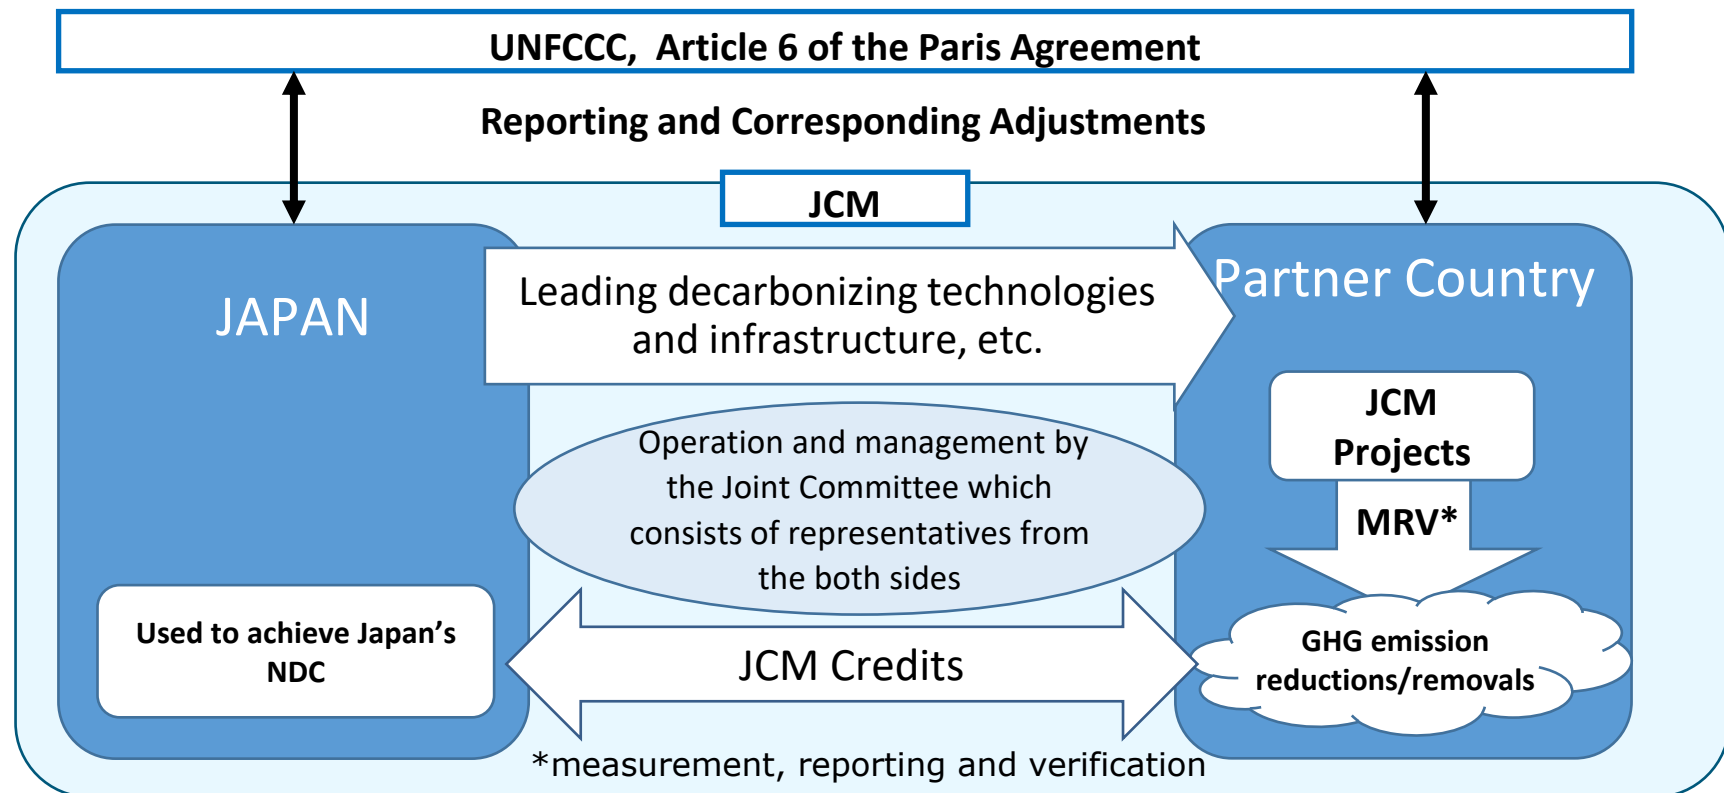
UNFCCC, Article 6 of the Paris Agreement

Reporting and Corresponding Adjustments

JCM

JAPAN

Leading decarbonizing technologies and infrastructure, etc.

Partner Country

JCM Projects

Operation and management by the Joint Committee which consists of representatives from the both sides

MRV*

Used to achieve Japan's NDC

JCM Credits

GHG emission reductions/removals

*measurement, reporting and verification